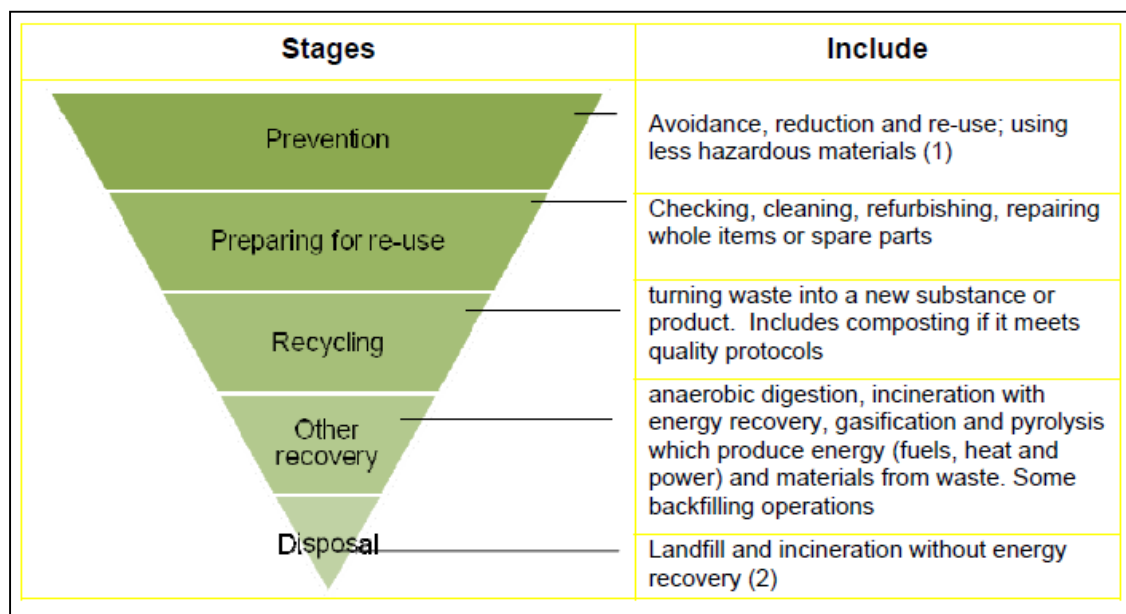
| Stages | Include |
|---|---|
| Prevention | Avoidance, reduction and re-use; using less hazardous materials (1) |
| Preparing for re-use | Checking, cleaning, refurbishing, repairing whole items or spare parts |
| Recycling | turning waste into a new substance or product. Includes composting if it meets quality protocols |
| Other recovery | anaerobic digestion, incineration with energy recovery, gasification and pyrolysis which produce energy (fuels, heat and power) and materials from waste. Some backfilling operations |
| Disposal | Landfill and incineration without energy recovery (2) |